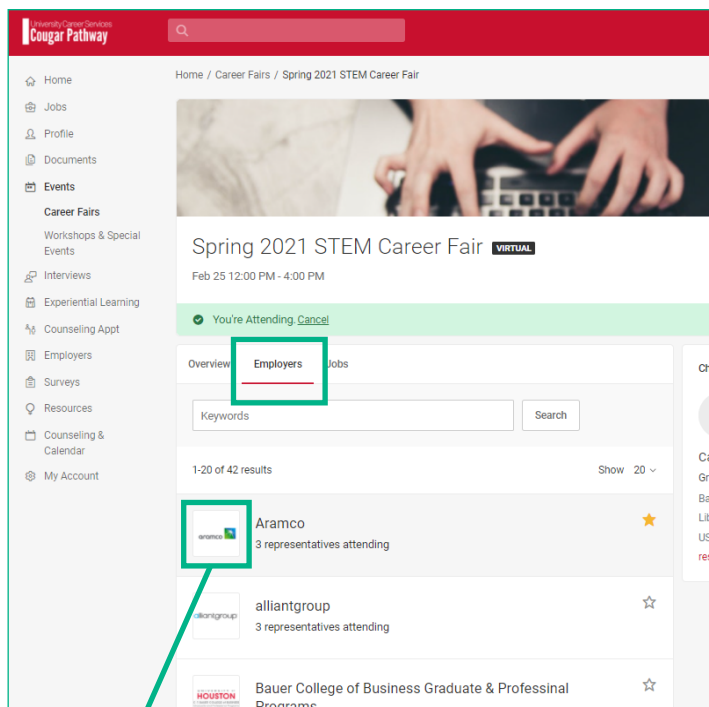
University Career Services
Cougar Pathway

Home
Jobs
Profile
Documents
Events
Career Fairs
Workshops & Special Events
Interviews
Experiential Learning
Counseling Appt
Employers
Surveys
Resources
Counseling & Calendar
My Account

Home / Career Fairs / Spring 2021 STEM Career Fair

Spring 2021 STEM Career Fair VIRTUAL

Feb 25 12:00 PM - 4:00 PM

You're Attending. Cancel

Overview Employers Jobs

Keywords

Search

1-20 of 42 results

Show 20

aramco

Aramco
3 representatives attending

alliantgroup

alliantgroup
3 representatives attending

HOUSTON

Bauer College of Business Graduate & Professinal Programs

Ch
Ca
Gr
Ba
Lit
US
res